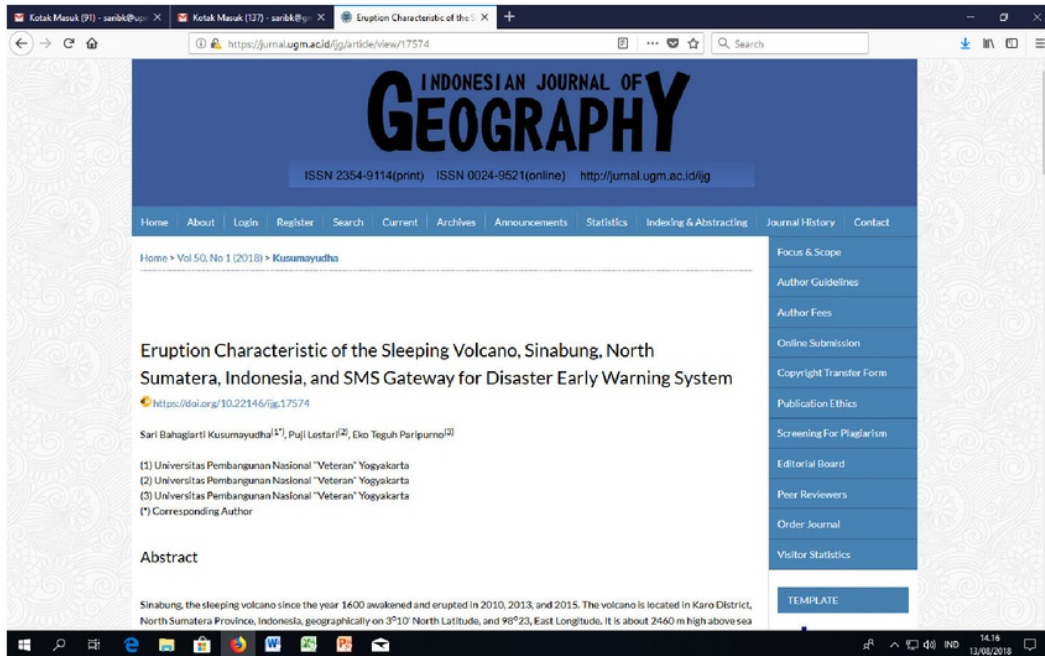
Kotak Masuk (91) - saribk@upn ×
Kotak Masuk (137) - saribk@gm ×
Eruption Characteristic of the S ×
+

https://jurnal.ugm.ac.id/ijg/article/view/17574
Search

INDONESIAN JOURNAL OF
GEOGRAPHY
ISSN 2354-9114(print) ISSN 0024-9521(online) http://jurnal.ugm.ac.id/ijg

Home | About | Login | Register | Search | Current | Archives | Announcements | Statistics | Indexing & Abstracting | Journal History | Contact

Home > Vol 50, No 1 (2018) > Kusumayudha

Focus & Scope
Author Guidelines
Author Fees
Online Submission
Copyright Transfer Form
Publication Ethics
Screening For Plagiarism
Editorial Board
Peer Reviewers
Order Journal
Visitor Statistics

Eruption Characteristic of the Sleeping Volcano, Sinabung, North Sumatera, Indonesia, and SMS Gateway for Disaster Early Warning System

https://doi.org/10.22146/ijg.17574

Sari Bahagiarti Kusumayudha$^{(1*)}$, Puji Lestari$^{(2)}$, Eko Teguh Paripurno$^{(3)}$

(1) Universitas Pembangunan Nasional "Veteran" Yogyakarta
(2) Universitas Pembangunan Nasional "Veteran" Yogyakarta
(3) Universitas Pembangunan Nasional "Veteran" Yogyakarta
(*) Corresponding Author

Abstract

TEMPLATE

Sinabung, the sleeping volcano since the year 1600 awakened and erupted in 2010, 2013, and 2015. The volcano is located in Karo District, North Sumatera Province, Indonesia, geographically on 3°10' North Latitude, and 98°23, East Longitude. It is about 2460 m high above sea

IND 14.16 13/08/2018